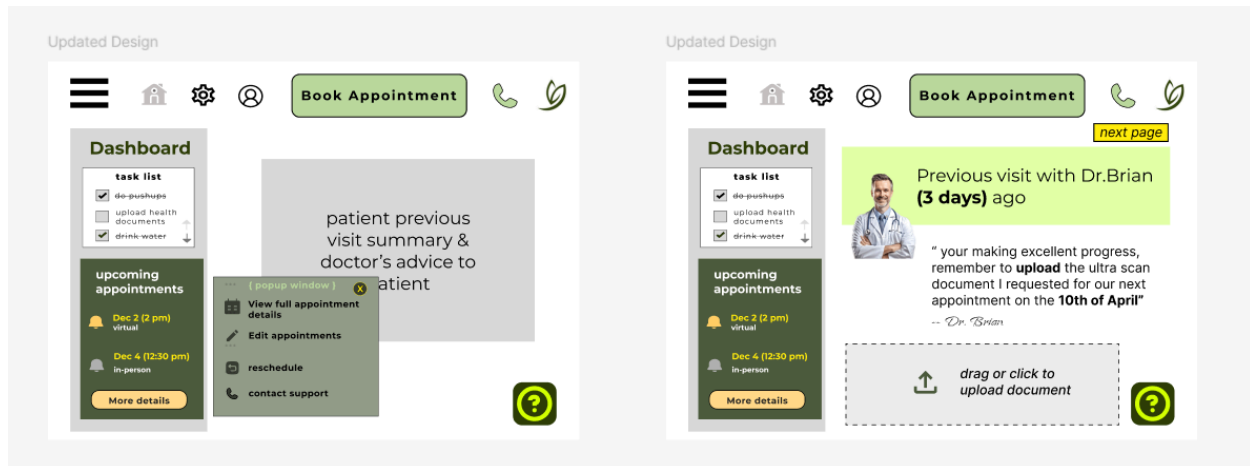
Updated Design

Book Appointment

Dashboard

task list

do pushups

upload health documents

drink water

upcoming appointments

Dec 2 (2 pm)
virtual

Dec 4 (12:30 pm)
in-person

More details

patient previous visit summary & doctor's advice to patient

( popup window )

X

View full appointment details

Edit appointments

reschedule

contact support

?

Updated Design

Book Appointment

next page

Dashboard

task list

do pushups

upload health documents

drink water

upcoming appointments

Dec 2 (2 pm)
virtual

Dec 4 (12:30 pm)
in-person

More details

Previous visit with Dr.Brian **(3 days)** ago

" your making excellent progress, remember to **upload** the ultra scan document I requested for our next appointment on the **10th of April**"

-- Dr. Brian

drag or click to upload document

?